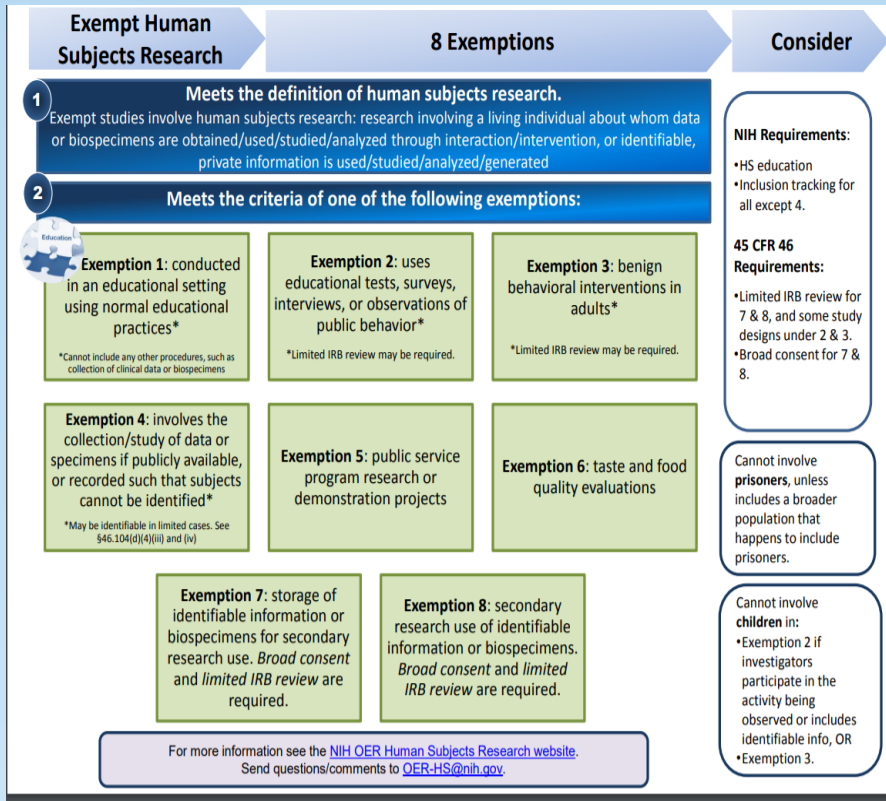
Exempt Human Subjects Research

8 Exemptions

Consider

1

Meets the definition of human subjects research.

Exempt studies involve human subjects research: research involving a living individual about whom data or biospecimens are obtained/used/studied/analyzed through interaction/intervention, or identifiable, private information is used/studied/analyzed/generated

2

Meets the criteria of one of the following exemptions:

Education

Exemption 1: conducted in an educational setting using normal educational practices*

*Cannot include any other procedures, such as collection of clinical data or biospecimens

Exemption 2: uses educational tests, surveys, interviews, or observations of public behavior*

*Limited IRB review may be required.

Exemption 3: benign behavioral interventions in adults*

*Limited IRB review may be required.

Exemption 4: involves the collection/study of data or specimens if publicly available, or recorded such that subjects cannot be identified*

*May be identifiable in limited cases. See §46.104(d)(4)(iii) and (iv)

Exemption 5: public service program research or demonstration projects

Exemption 6: taste and food quality evaluations

Exemption 7: storage of identifiable information or biospecimens for secondary research use. Broad consent and limited IRB review are required.

Exemption 8: secondary research use of identifiable information or biospecimens. Broad consent and limited IRB review are required.

For more information see the NIH OER Human Subjects Research website.
Send questions/comments to OER-HS@nih.gov.

NIH Requirements:
•HS education
•Inclusion tracking for all except 4.

45 CFR 46 Requirements:
•Limited IRB review for 7 & 8, and some study designs under 2 & 3.
•Broad consent for 7 & 8.

Cannot involve prisoners, unless includes a broader population that happens to include prisoners.

Cannot involve children in:
•Exemption 2 if investigators participate in the activity being observed or includes identifiable info, OR
•Exemption 3.